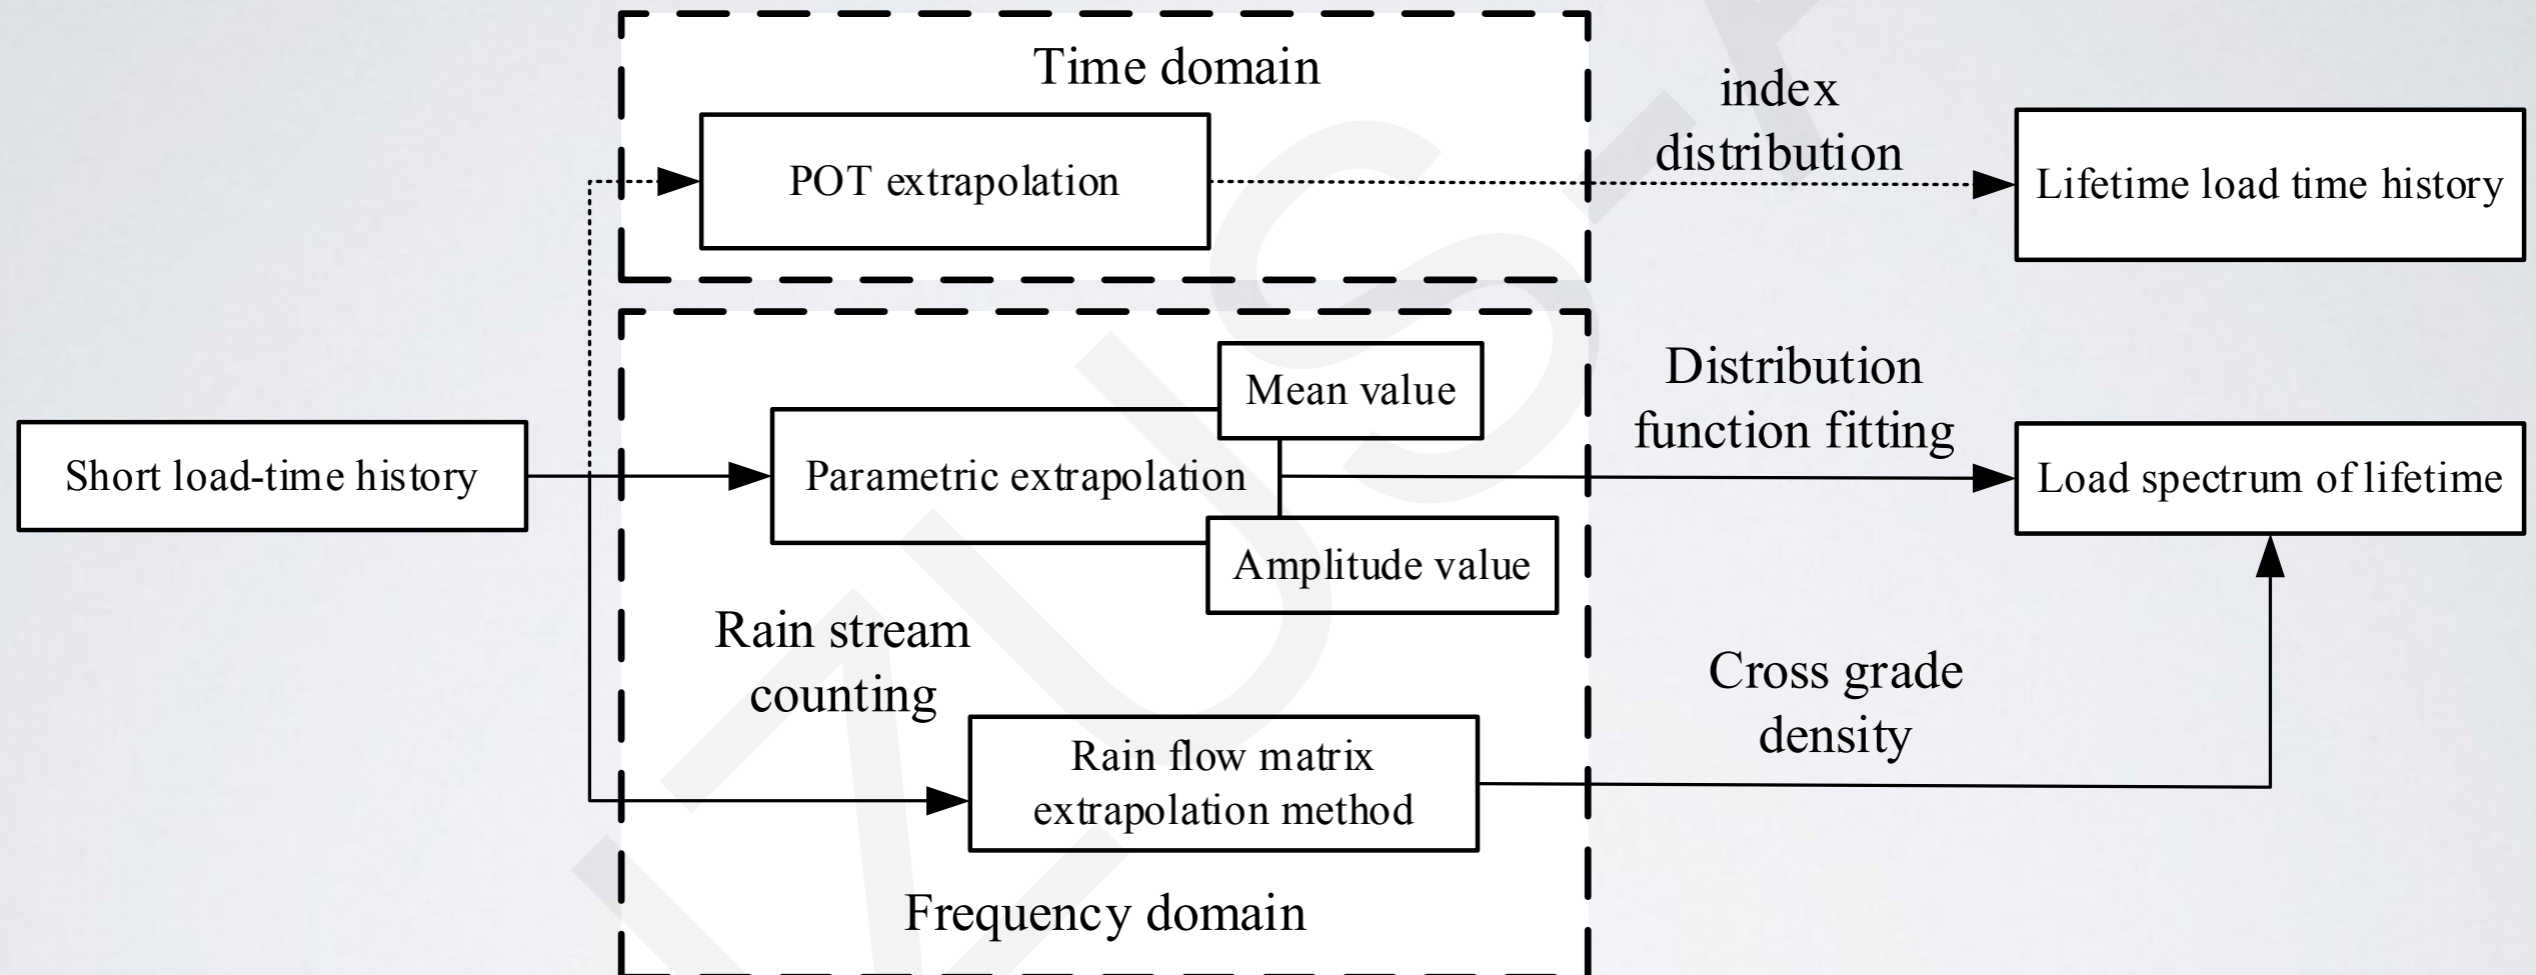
Time domain

POT extrapolation

index distribution

Lifetime load time history

Short load-time history

Mean value

Parametric extrapolation

Amplitude value

Distribution function fitting

Load spectrum of lifetime

Rain stream counting

Rain flow matrix extrapolation method

Cross grade density

Frequency domain